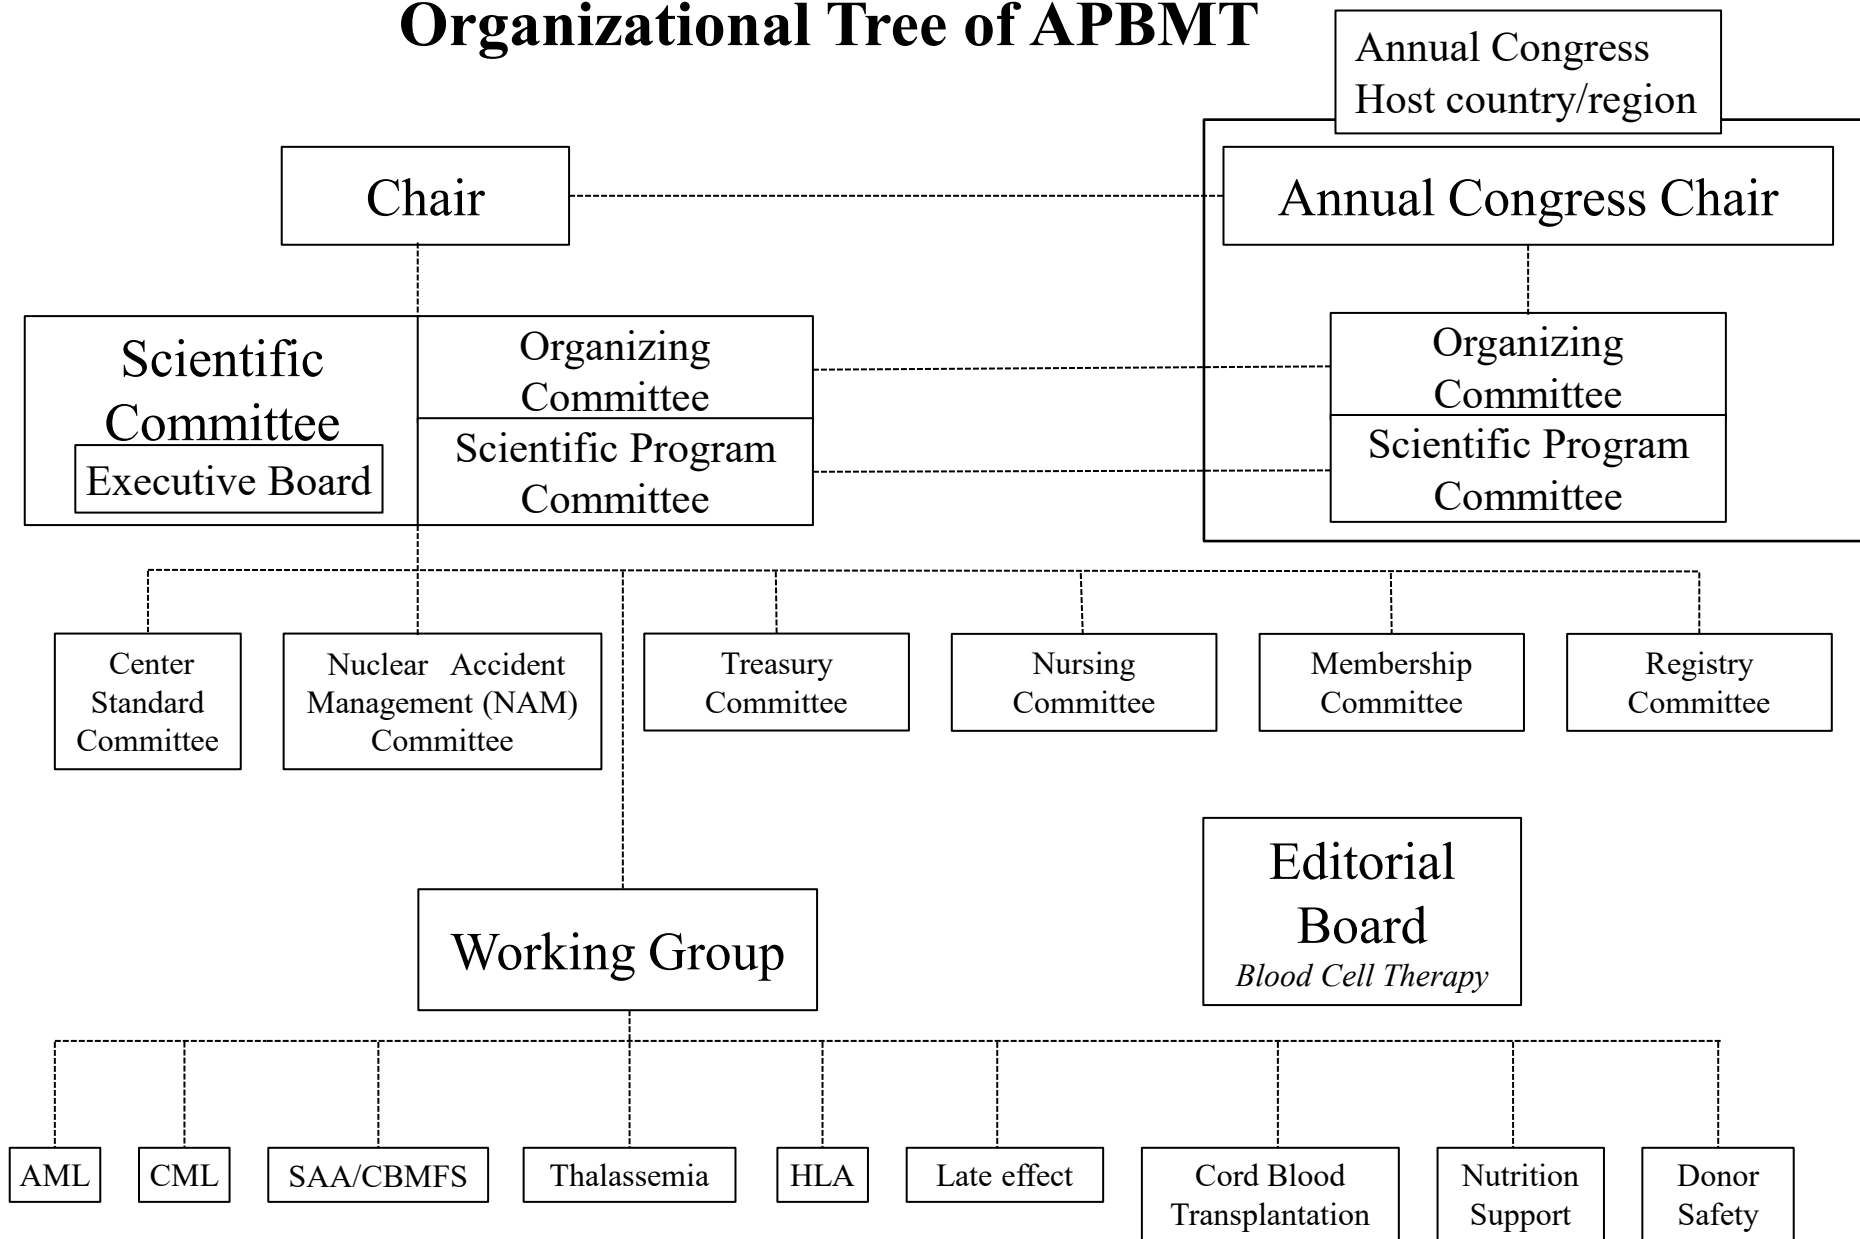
Organizational Tree of APBMT

Annual Congress Host country/region

Chair

Annual Congress Chair

Scientific Committee

Executive Board

Organizing Committee

Scientific Program Committee

Organizing Committee

Scientific Program Committee

Center Standard Committee

Nuclear Accident Management (NAM) Committee

Treasury Committee

Nursing Committee

Membership Committee

Registry Committee

Editorial Board
*Blood Cell Therapy*

Working Group

AML

CML

SAA/CBMFS

Thalassemia

HLA

Late effect

Cord Blood Transplantation

Nutrition Support

Donor Safety